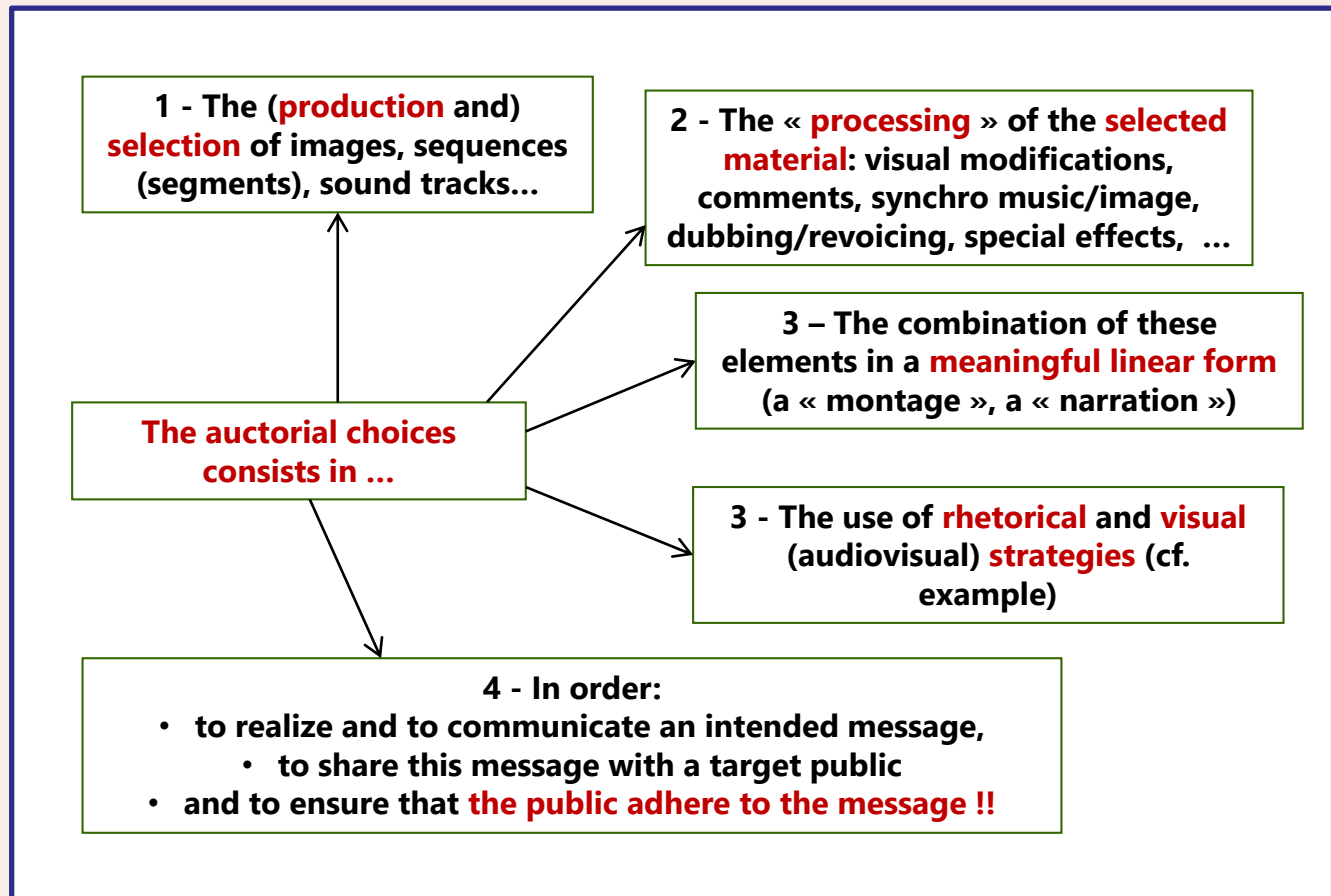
1 - The (production and) selection of images, sequences (segments), sound tracks…

2 - The « processing » of the selected material: visual modifications, comments, synchro music/image, dubbing/revoicing, special effects, …

3 – The combination of these elements in a meaningful linear form (a « montage », a « narration »)

The auctorial choices consists in …

3 - The use of rhetorical and visual (audiovisual) strategies (cf. example)

4 - In order:
• to realize and to communicate an intended message,
• to share this message with a target public
• and to ensure that the public adhere to the message !!